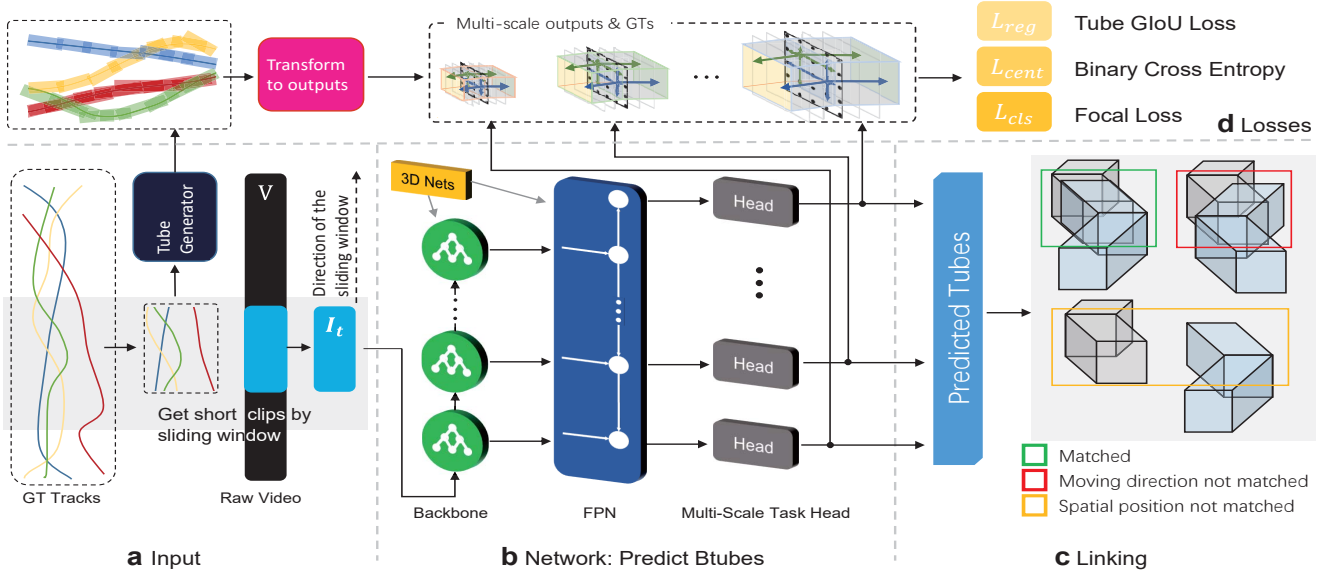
Transform to outputs

Multi-scale outputs & GTs

...

$L_{reg}$ Tube GIoU Loss

$L_{cent}$ Binary Cross Entropy

$L_{cls}$ Focal Loss

**d** Losses

Tube Generator

V

Direction of the sliding window

$I_t$

Get short clips by sliding window

GT Tracks

Raw Video

**a** Input

3D Nets

Backbone

FPN

Head

Head

Head

Multi-Scale Task Head

**b** Network: Predict Btubes

Predicted Tubes

Matched

Moving direction not matched

Spatial position not matched

**c** Linking